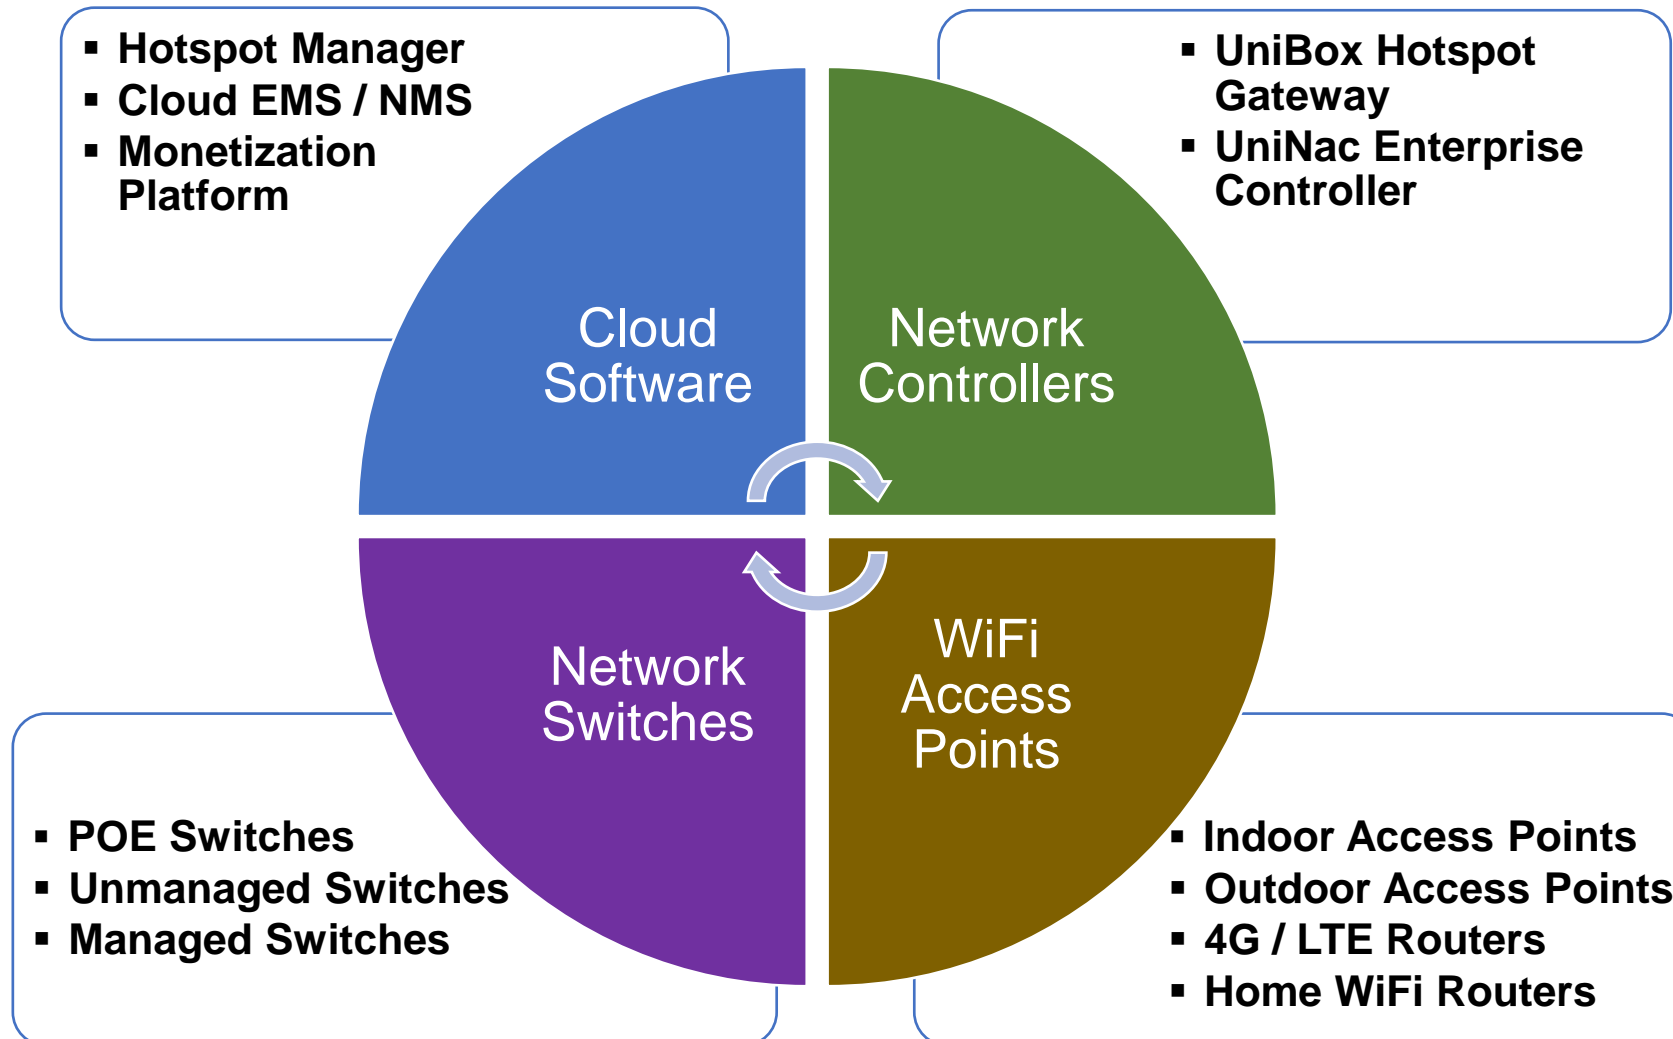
▪ Hotspot Manager
▪ Cloud EMS / NMS
▪ Monetization Platform

▪ UniBox Hotspot Gateway
▪ UniNac Enterprise Controller

Cloud Software

Network Controllers

Network Switches

WiFi Access Points

▪ POE Switches
▪ Unmanaged Switches
▪ Managed Switches

▪ Indoor Access Points
▪ Outdoor Access Points
▪ 4G / LTE Routers
▪ Home WiFi Routers